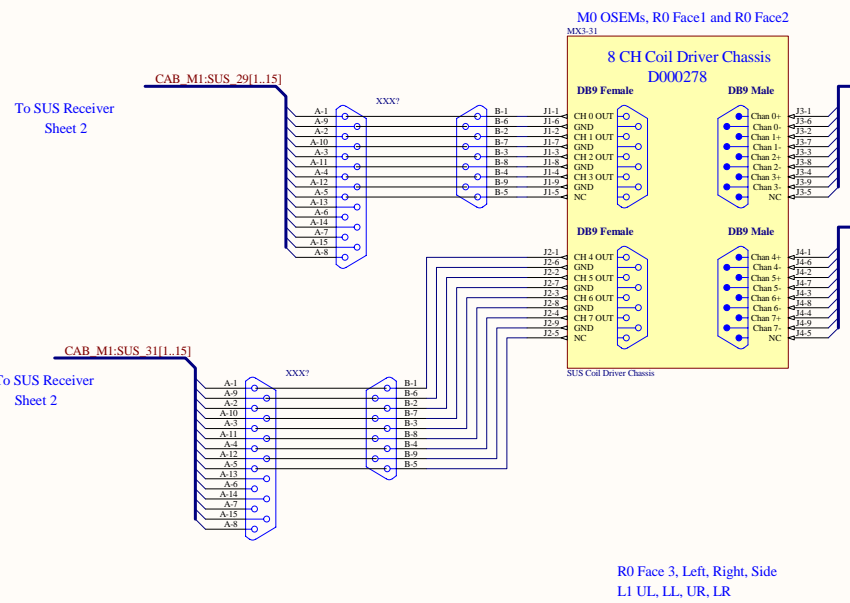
M0 OSEMs, R0 Face1 and R0 Face2
MX3-31
8 CH Coil Driver Chassis
D000278

CAB_M1:SUS_29[1..15]

To SUS Receiver
Sheet 2

XXX?

A-1
A-9
A-2
A-10
A-3
A-11
A-4
A-12
A-5
A-13
A-6
A-14
A-7
A-15
A-8

B-1
B-6
B-2
B-7
B-3
B-8
B-4
B-9
B-5

J1-1
J1-6
J1-2
J1-7
J1-3
J1-8
J1-4
J1-9
J1-5

DB9 Female
CH 0 OUT
GND
CH 1 OUT
GND
CH 2 OUT
GND
CH 3 OUT
GND
NC

DB9 Male
Chan 0+
Chan 0-
Chan 1+
Chan 1-
Chan 2+
Chan 2-
Chan 3+
Chan 3-
NC

J3-1
J3-6
J3-2
J3-7
J3-3
J3-8
J3-4
J3-9
J3-5

J2-1
J2-6
J2-2
J2-7
J2-3
J2-8
J2-4
J2-9
J2-5

DB9 Female
CH 4 OUT
GND
CH 5 OUT
GND
CH 6 OUT
GND
CH 7 OUT
GND
NC

DB9 Male
Chan 4+
Chan 4-
Chan 5+
Chan 5-
Chan 6+
Chan 6-
Chan 7+
Chan 7-
NC

J4-1
J4-6
J4-2
J4-7
J4-3
J4-8
J4-4
J4-9
J4-5

SUS Coil Driver Chassis

CAB_M1:SUS_31[1..15]

To SUS Receiver
Sheet 2

XXX?

A-1
A-9
A-2
A-10
A-3
A-11
A-4
A-12
A-5
A-13
A-6
A-14
A-7
A-15
A-8

B-1
B-6
B-2
B-7
B-3
B-8
B-4
B-9
B-5

R0 Face 3, Left, Right, Side
L1 UL, LL, UR, LR